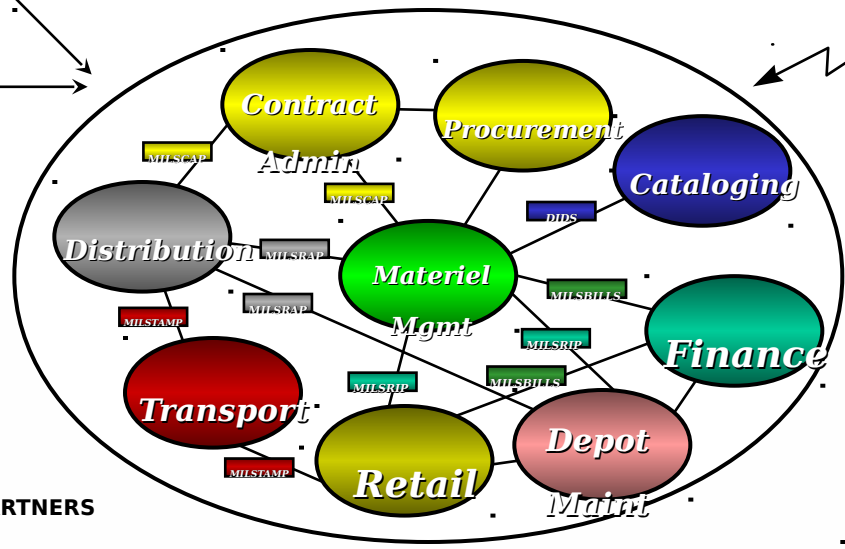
Contract Admin

Procurement

Cataloging

MILSCAP

MILSCAP

DIDS

Distribution

MILSRAP

Materiel Mgmt

MILSRAP

MILSBILLS

Finance

MILSTAMP

MILSRIP

Transport

MILSRIP

MILSBILLS

Depot Maint

MILSTAMP

Retail

RTNERS